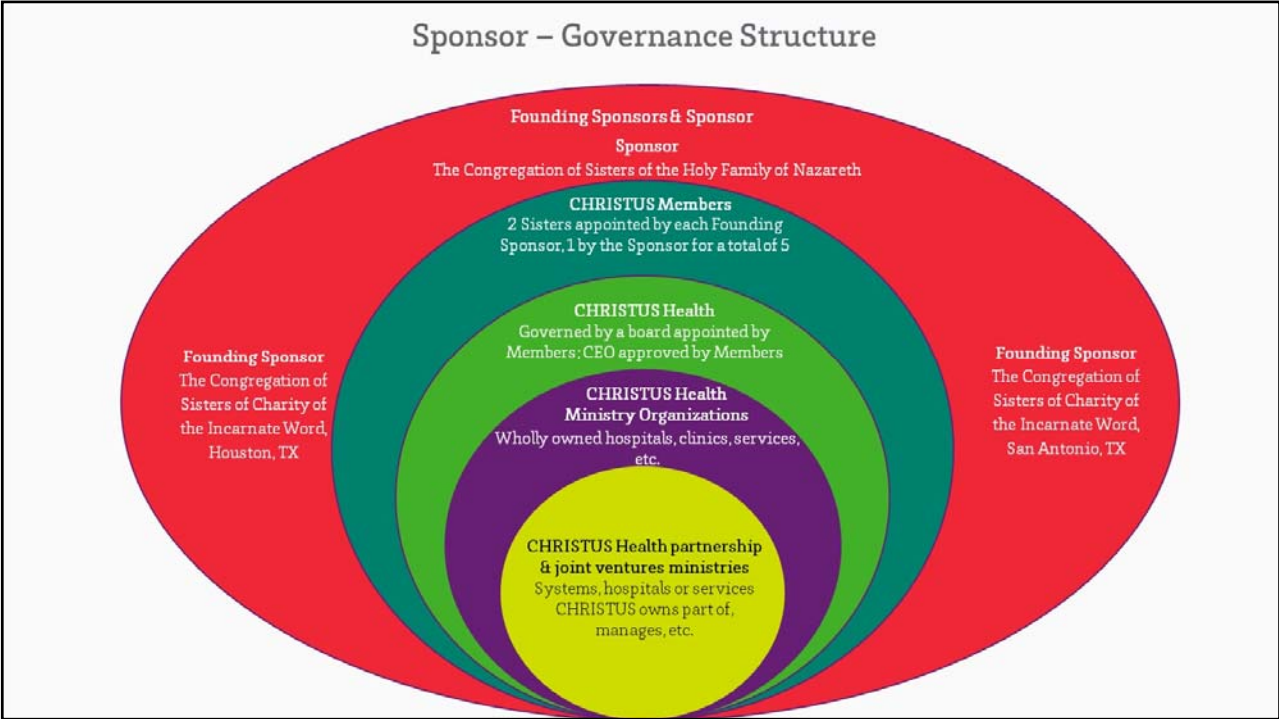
Sponsor – Governance Structure

Founding Sponsors & Sponsor
Sponsor
The Congregation of Sisters of the Holy Family of Nazareth

CHRISTUS Members
2 Sisters appointed by each Founding Sponsor, 1 by the Sponsor for a total of 5

CHRISTUS Health
Governed by a board appointed by Members; CEO approved by Members

CHRISTUS Health Ministry Organizations
Wholly owned hospitals, clinics, services, etc.

CHRISTUS Health partnership & joint ventures ministries
Systems, hospitals or services CHRISTUS owns part of, manages, etc.

Founding Sponsor
The Congregation of Sisters of Charity of the Incarnate Word, Houston, TX

Founding Sponsor
The Congregation of Sisters of Charity of the Incarnate Word, San Antonio, TX